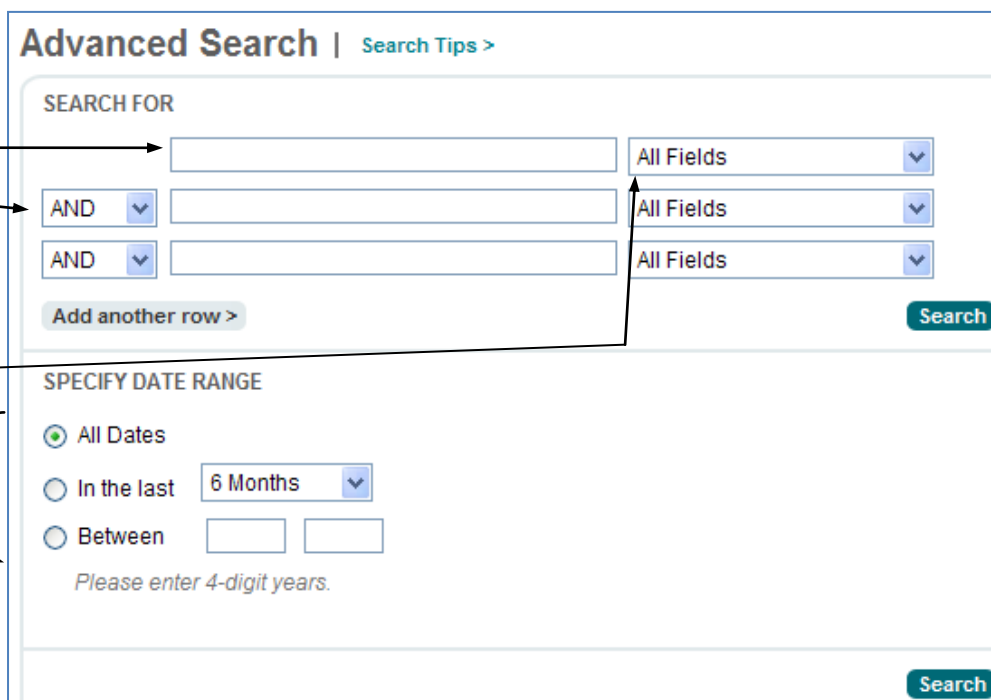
Advanced Search | Search Tips >

SEARCH FOR

All Fields

AND All Fields

AND All Fields

Add another row >

Search

SPECIFY DATE RANGE

All Dates

In the last 6 Months

Between

Please enter 4-digit years.

Search